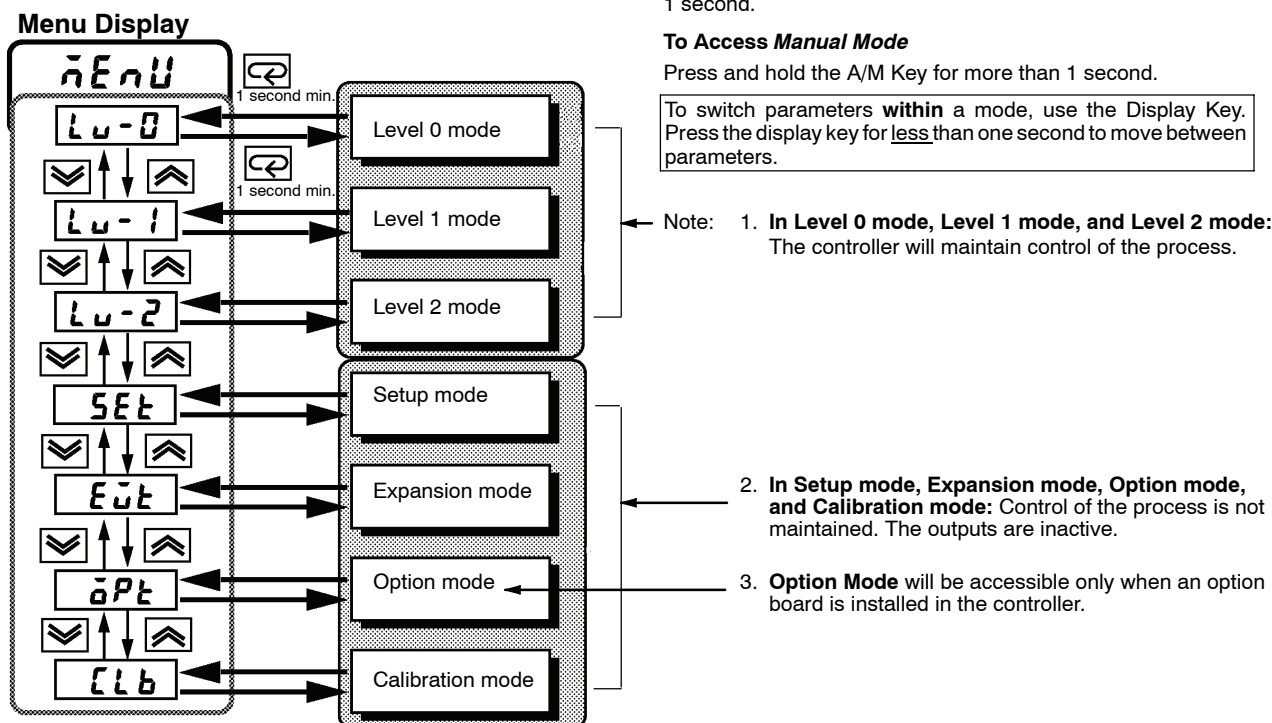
1 second.

Menu Display

$\bar{n}$EnU

1 second min.

Lu-0

Level 0 mode

1 second min.

Lu-1

Level 1 mode

Lu-2

Level 2 mode

SEt

Setup mode

E$\bar{u}$t

Expansion mode

$\bar{o}$Pt

Option mode

CLb

Calibration mode

**To Access *Manual Mode***

Press and hold the A/M Key for more than 1 second.

To switch parameters **within** a mode, use the Display Key. Press the display key for less than one second to move between parameters.

Note: 1. **In Level 0 mode, Level 1 mode, and Level 2 mode:** The controller will maintain control of the process.

2. **In Setup mode, Expansion mode, Option mode, and Calibration mode:** Control of the process is not maintained. The outputs are inactive.

3. **Option Mode** will be accessible only when an option board is installed in the controller.